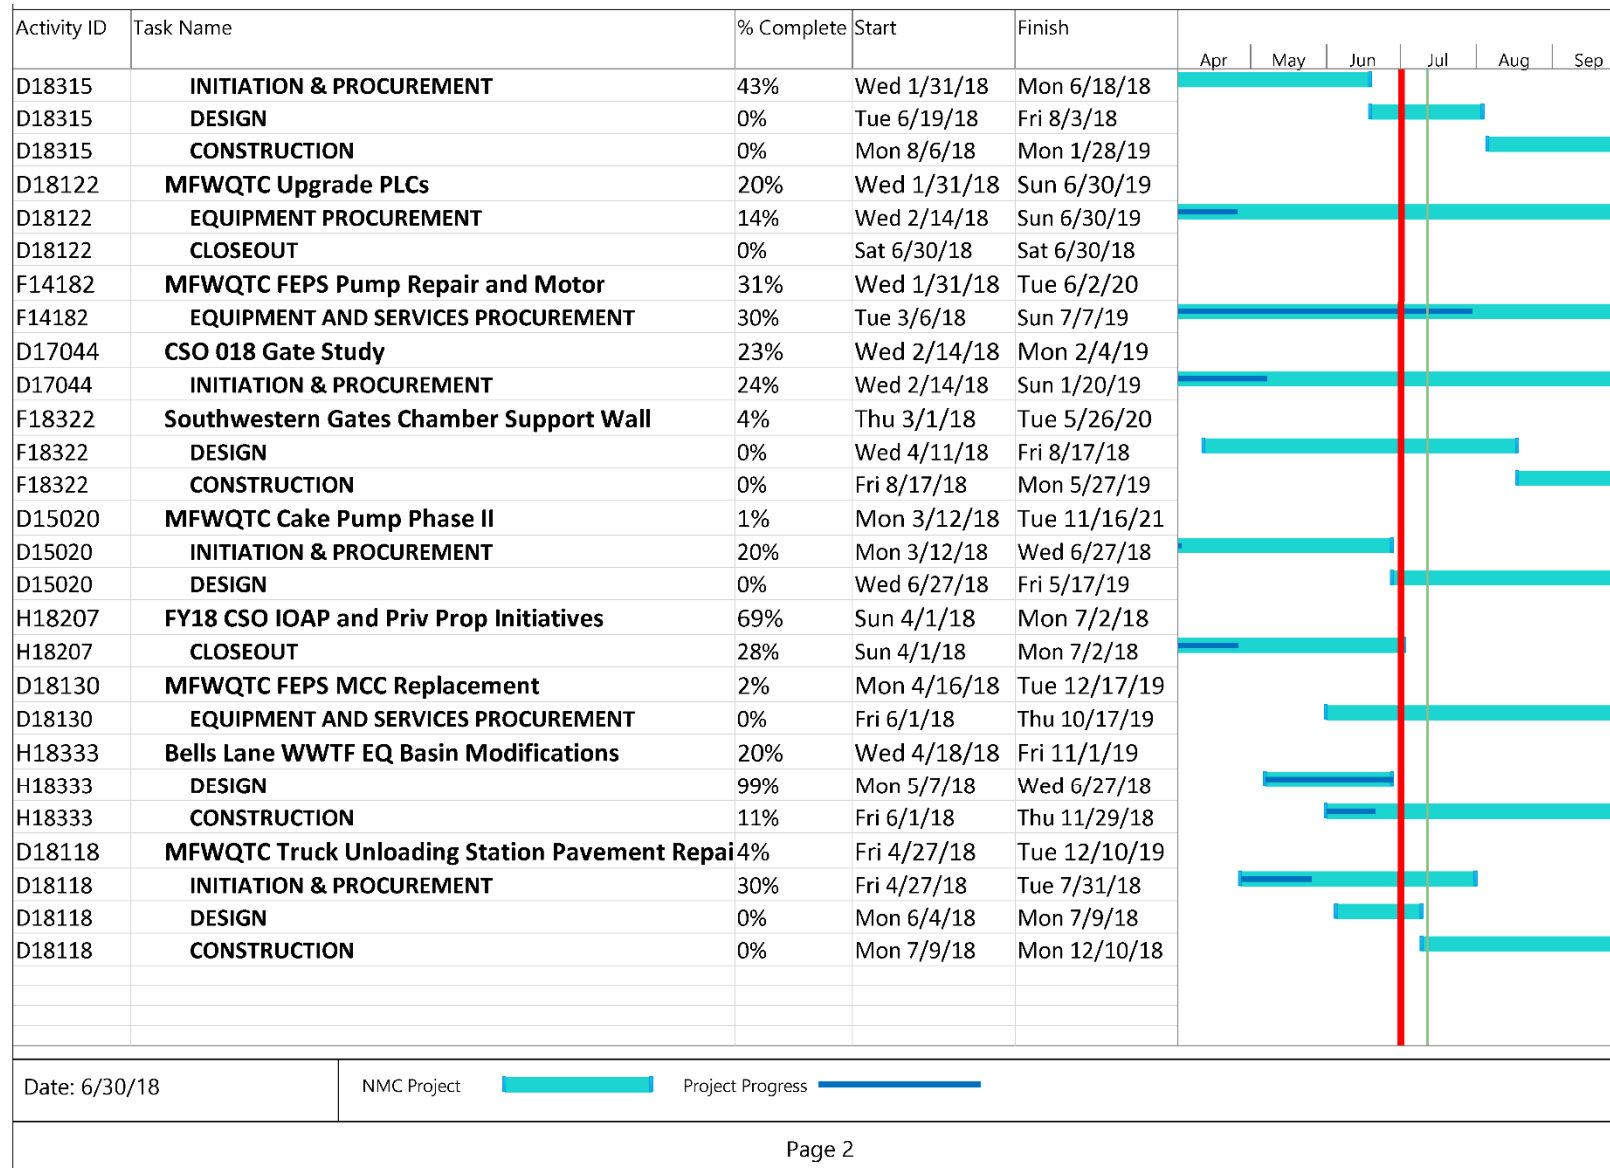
| Activity ID | Task Name | % Complete | Start | Finish |
|---|---|---|---|---|
| D18315 | INITIATION & PROCUREMENT | 43% | Wed 1/31/18 | Mon 6/18/18 |
| D18315 | DESIGN | 0% | Tue 6/19/18 | Fri 8/3/18 |
| D18315 | CONSTRUCTION | 0% | Mon 8/6/18 | Mon 1/28/19 |
| D18122 | MFWQTC Upgrade PLCs | 20% | Wed 1/31/18 | Sun 6/30/19 |
| D18122 | EQUIPMENT PROCUREMENT | 14% | Wed 2/14/18 | Sun 6/30/19 |
| D18122 | CLOSEOUT | 0% | Sat 6/30/18 | Sat 6/30/18 |
| F14182 | MFWQTC FEPS Pump Repair and Motor | 31% | Wed 1/31/18 | Tue 6/2/20 |
| F14182 | EQUIPMENT AND SERVICES PROCUREMENT | 30% | Tue 3/6/18 | Sun 7/7/19 |
| D17044 | CSO 018 Gate Study | 23% | Wed 2/14/18 | Mon 2/4/19 |
| D17044 | INITIATION & PROCUREMENT | 24% | Wed 2/14/18 | Sun 1/20/19 |
| F18322 | Southwestern Gates Chamber Support Wall | 4% | Thu 3/1/18 | Tue 5/26/20 |
| F18322 | DESIGN | 0% | Wed 4/11/18 | Fri 8/17/18 |
| F18322 | CONSTRUCTION | 0% | Fri 8/17/18 | Mon 5/27/19 |
| D15020 | MFWQTC Cake Pump Phase II | 1% | Mon 3/12/18 | Tue 11/16/21 |
| D15020 | INITIATION & PROCUREMENT | 20% | Mon 3/12/18 | Wed 6/27/18 |
| D15020 | DESIGN | 0% | Wed 6/27/18 | Fri 5/17/19 |
| H18207 | FY18 CSO IOAP and Priv Prop Initiatives | 69% | Sun 4/1/18 | Mon 7/2/18 |
| H18207 | CLOSEOUT | 28% | Sun 4/1/18 | Mon 7/2/18 |
| D18130 | MFWQTC FEPS MCC Replacement | 2% | Mon 4/16/18 | Tue 12/17/19 |
| D18130 | EQUIPMENT AND SERVICES PROCUREMENT | 0% | Fri 6/1/18 | Thu 10/17/19 |
| H18333 | Bells Lane WWTF EQ Basin Modifications | 20% | Wed 4/18/18 | Fri 11/1/19 |
| H18333 | DESIGN | 99% | Mon 5/7/18 | Wed 6/27/18 |
| H18333 | CONSTRUCTION | 11% | Fri 6/1/18 | Thu 11/29/18 |
| D18118 | MFWQTC Truck Unloading Station Pavement Repai | 4% | Fri 4/27/18 | Tue 12/10/19 |
| D18118 | INITIATION & PROCUREMENT | 30% | Fri 4/27/18 | Tue 7/31/18 |
| D18118 | DESIGN | 0% | Mon 6/4/18 | Mon 7/9/18 |
| D18118 | CONSTRUCTION | 0% | Mon 7/9/18 | Mon 12/10/18 |

Apr May Jun Jul Aug Sep

Date: 6/30/18 NMC Project Project Progress

Page 2